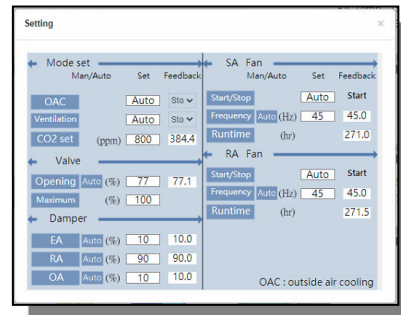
Setting

×

Mode set
Man/Auto Set Feedback

OAC Auto Sto

Ventilation Auto Sto

CO2 set (ppm) 800 384.4

Valve

Opening Auto (%) 77 77.1

Maximum (%) 100

Damper

EA Auto (%) 10 10.0

RA Auto (%) 90 90.0

OA Auto (%) 10 10.0

SA Fan
Man/Auto Set Feedback

Start/Stop Auto Start

Frequency Auto (Hz) 45 45.0

Runtime (hr) 271.0

RA Fan

Start/Stop Auto Start

Frequency Auto (Hz) 45 45.0

Runtime (hr) 271.5

OAC : outside air cooling